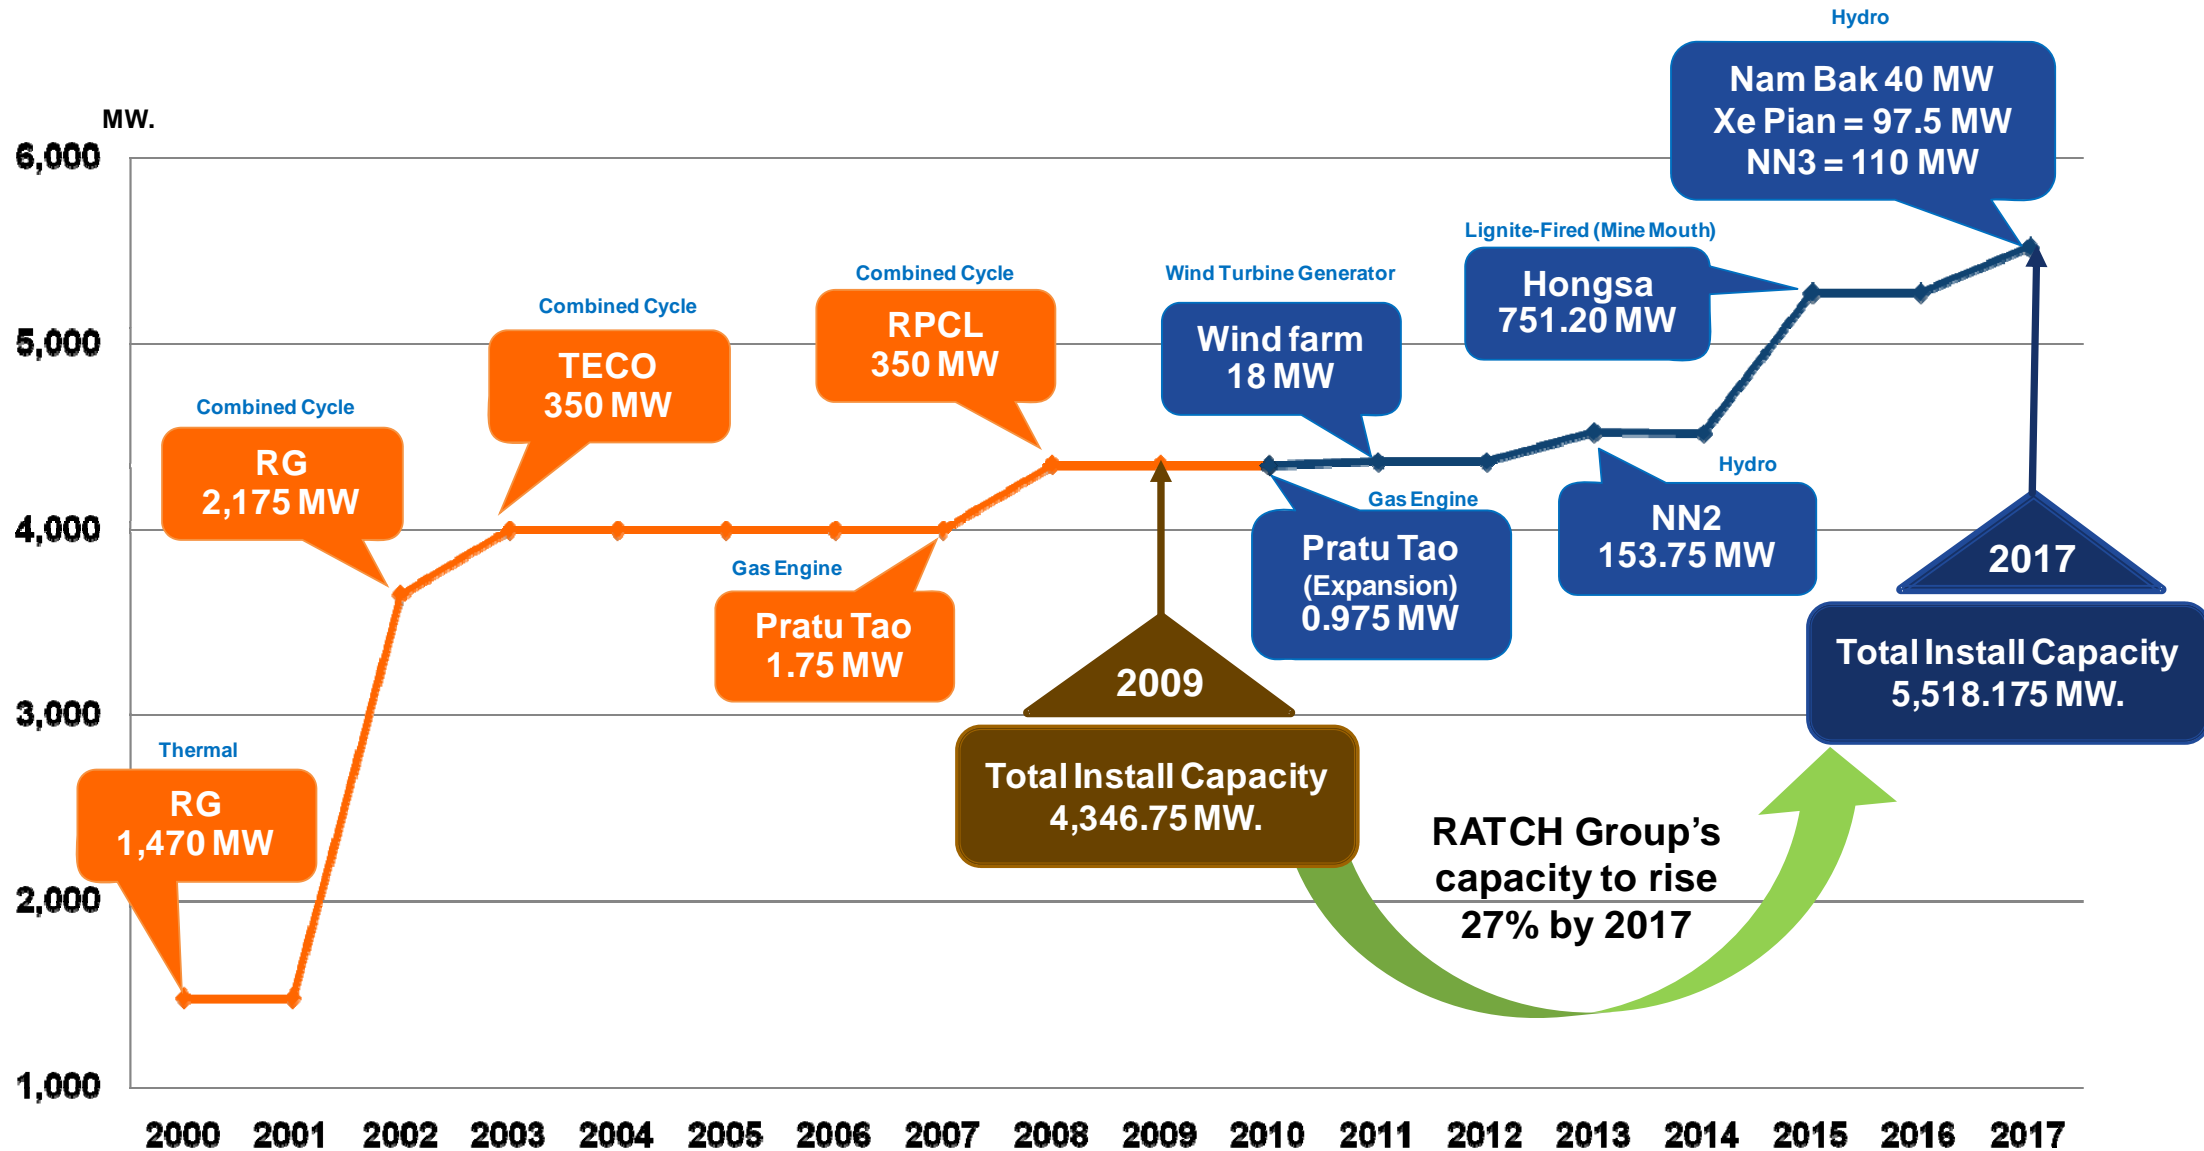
MW.

6,000
5,000
4,000
3,000
2,000
1,000

2000 2001 2002 2003 2004 2005 2006 2007 2008 2009 2010 2011 2012 2013 2014 2015 2016 2017

Thermal
RG
1,470 MW

Combined Cycle
RG
2,175 MW

Combined Cycle
TECO
350 MW

Combined Cycle
RPCL
350 MW

Gas Engine
Pratu Tao
1.75 MW

2009
Total Install Capacity
4,346.75 MW.

Wind Turbine Generator
Wind farm
18 MW

Gas Engine
Pratu Tao
(Expansion)
0.975 MW

Lignite-Fired (Mine Mouth)
Hongsa
751.20 MW

Hydro
NN2
153.75 MW

Hydro
Nam Bak 40 MW
Xe Pian = 97.5 MW
NN3 = 110 MW

2017
Total Install Capacity
5,518.175 MW.

RATCH Group's capacity to rise 27% by 2017